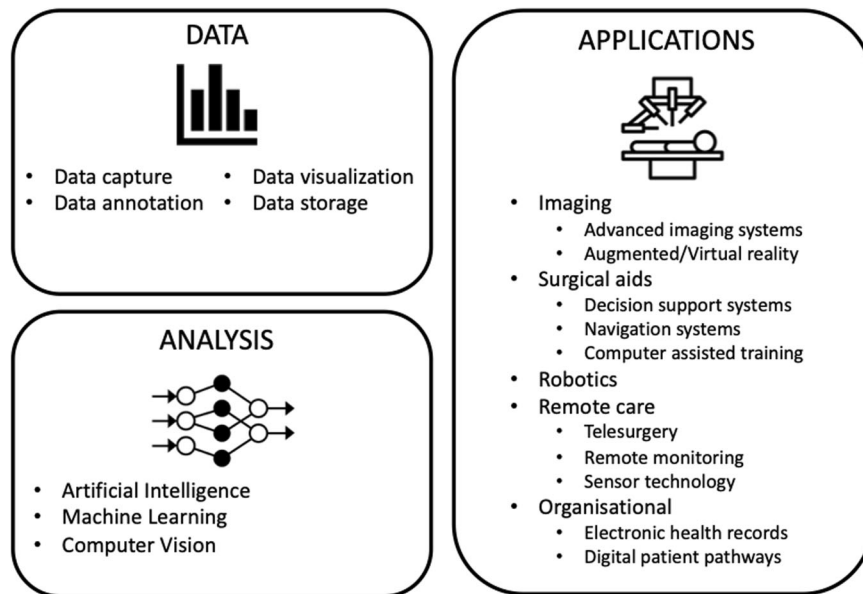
DATA

- Data capture
- Data annotation
- Data visualization
- Data storage

ANALYSIS

- Artificial Intelligence
- Machine Learning
- Computer Vision

APPLICATIONS

- Imaging
  - Advanced imaging systems
  - Augmented/Virtual reality
- Surgical aids
  - Decision support systems
  - Navigation systems
  - Computer assisted training
- Robotics
- Remote care
  - Telesurgery
  - Remote monitoring
  - Sensor technology
- Organisational
  - Electronic health records
  - Digital patient pathways